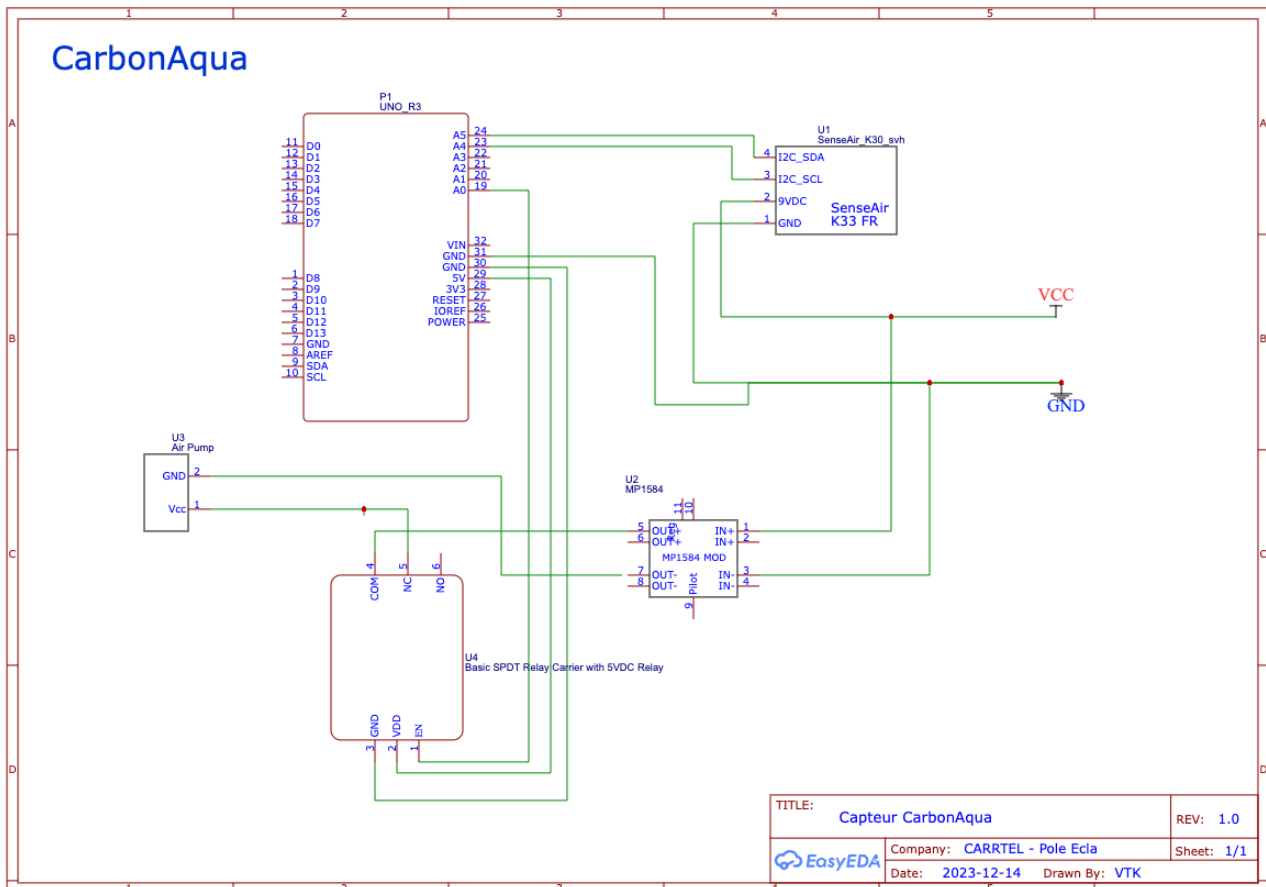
1 2 3 4 5

A B C D

CarbonAqua

P1
UNO_R3

11 D0
12 D1
13 D2
14 D3
15 D4
16 D5
17 D6
18 D7

1 D8
2 D9
3 D10
4 D11
5 D12
6 D13
7 GND
8 AREF
9 SDA
10 SCL

A5 24
A4 23
A3 22
A2 21
A1 20
A0 19

VIN 32
GND 31
GND 30
5V 29
3V3 28
RESET 27
IOREF 26
POWER 25

U1
SenseAir_K30_svh
4 I2C_SDA
3 I2C_SCL
2 9VDC
1 GND
SenseAir
K33 FR

VCC

GND

U3
Air Pump
GND 2
Vcc 1

U2
MP1584
11 10
5 OUT+
6 OUT+
7 OUT-
8 OUT-
IN+ 1
IN+ 2
IN- 3
IN- 4
MP1584 MOD
9 Pilot

4 COM
5 NC
6 NO

U4
Basic SPDT Relay Carrier with 5VDC Relay

3 GND
2 VDD
1 EN

| TITLE: Capteur CarbonAqua | | REV: 1.0 |
|---|---|---|
| EasyEDA | Company: CARRTEL - Pole Ecla | Sheet: 1/1 |
| | Date: 2023-12-14 Drawn By: VTK | |